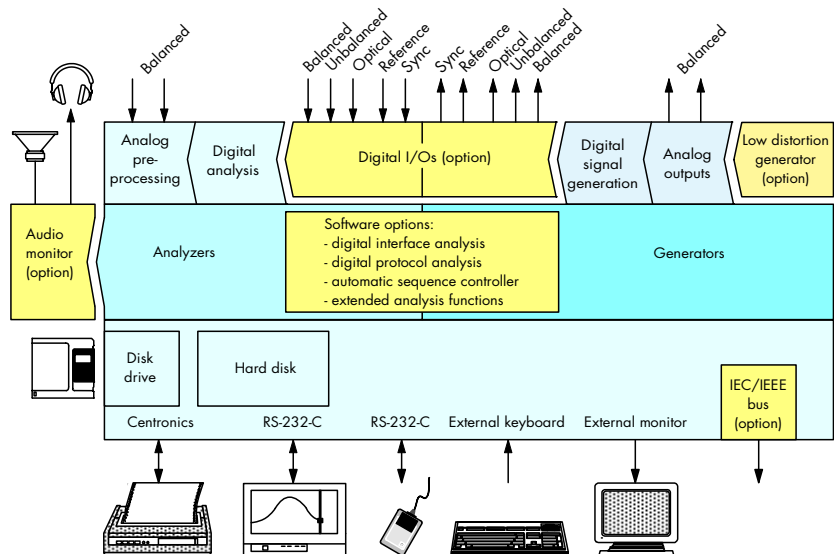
Balanced

Balanced
Unbalanced
Optical
Reference
Sync

Sync
Reference
Optical
Unbalanced
Balanced

Balanced

Audio monitor (option)

Analog pre-processing

Digital analysis

Digital I/Os (option)

Digital signal generation

Analog outputs

Low distortion generator (option)

Analyzers

Software options:
- digital interface analysis
- digital protocol analysis
- automatic sequence controller
- extended analysis functions

Generators

Disk drive

Hard disk

IEC/IEEE bus (option)

Centronics

RS-232-C

RS-232-C

External keyboard

External monitor